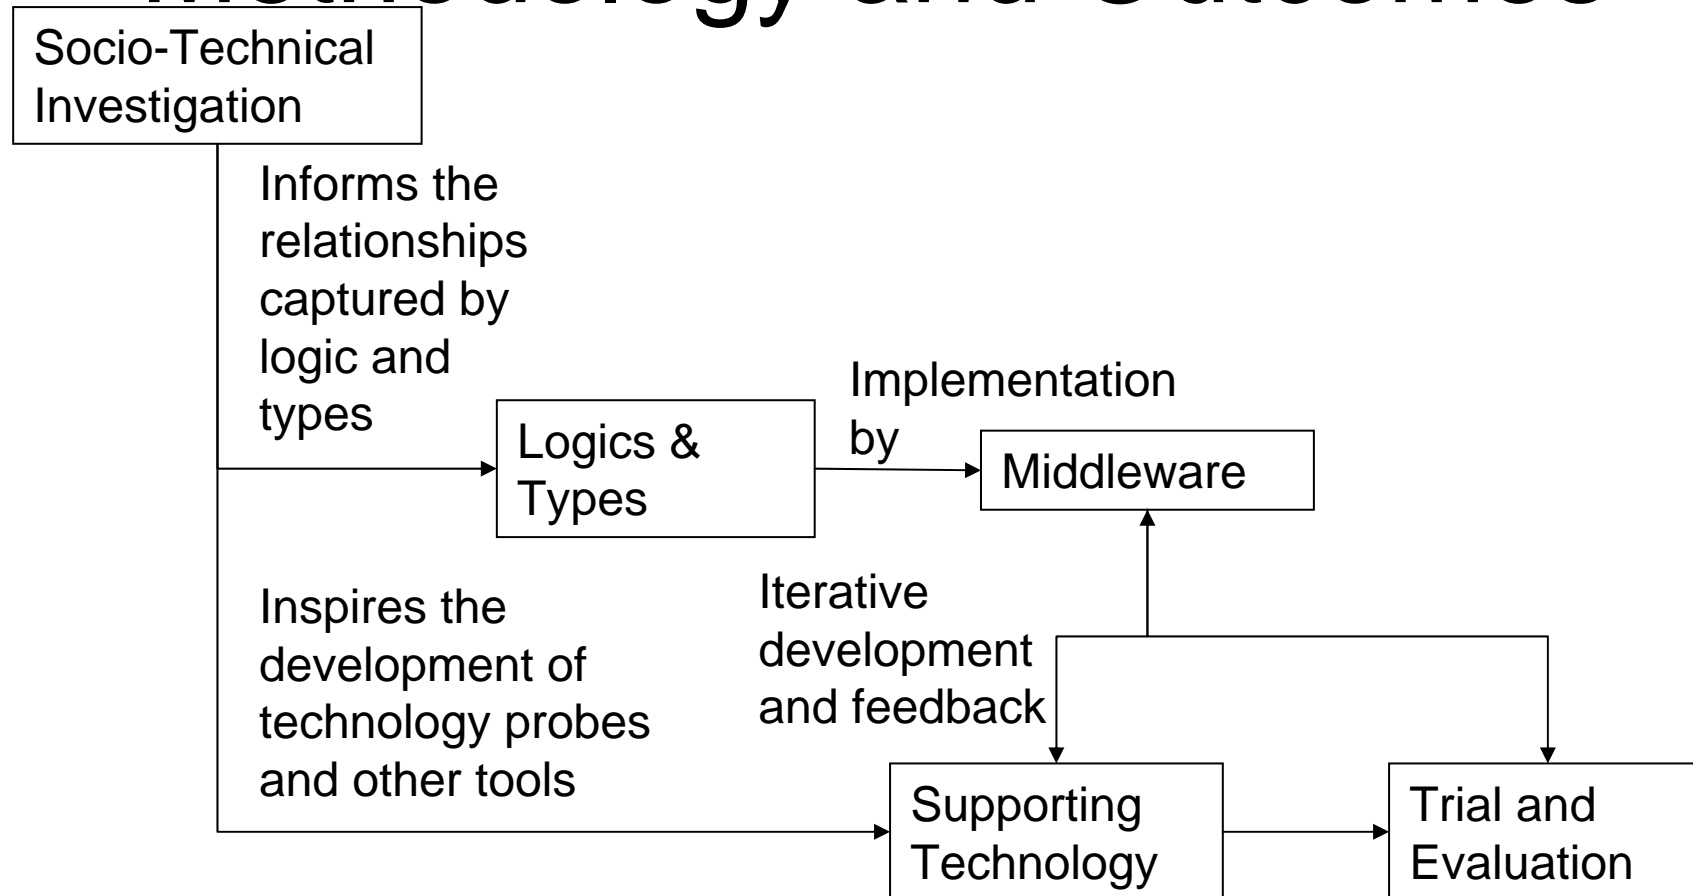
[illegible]

Socio-Technical Investigation

Informs the relationships captured by logic and types

Logics & Types

Implementation by

Middleware

Iterative development and feedback

Inspires the development of technology probes and other tools

Supporting Technology

Trial and Evaluation